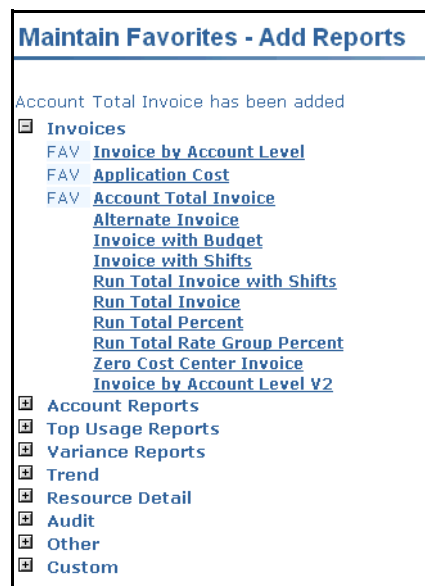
Maintain Favorites - Add Reports

Account Total Invoice has been added

Invoices
FAV Invoice by Account Level
FAV Application Cost
FAV Account Total Invoice
Alternate Invoice
Invoice with Budget
Invoice with Shifts
Run Total Invoice with Shifts
Run Total Invoice
Run Total Percent
Run Total Rate Group Percent
Zero Cost Center Invoice
Invoice by Account Level V2
Account Reports
Top Usage Reports
Variance Reports
Trend
Resource Detail
Audit
Other
Custom